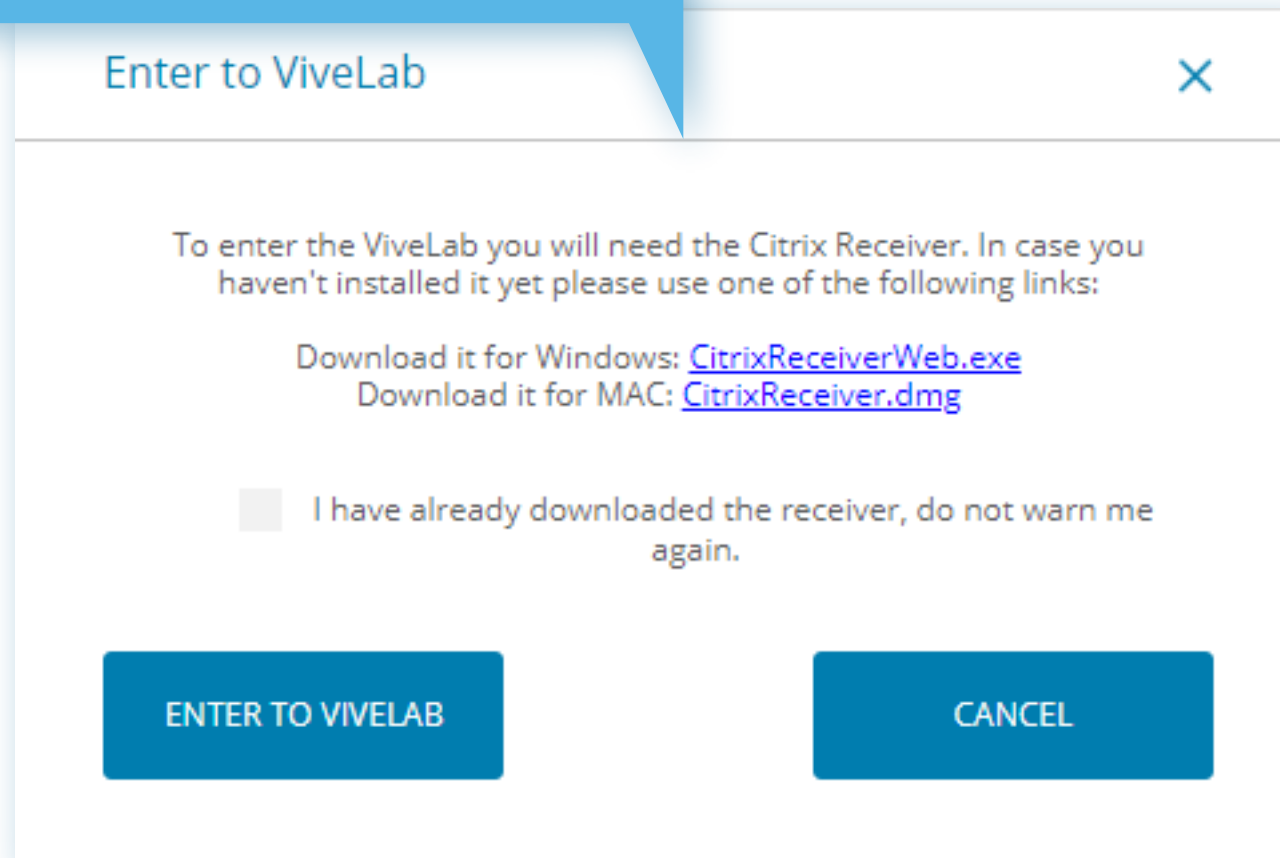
Enter to ViveLab

×

To enter the ViveLab you will need the Citrix Receiver. In case you haven't installed it yet please use one of the following links:

Download it for Windows: CitrixReceiverWeb.exe
Download it for MAC: CitrixReceiver.dmg

I have already downloaded the receiver, do not warn me again.

ENTER TO VIVELAB

CANCEL